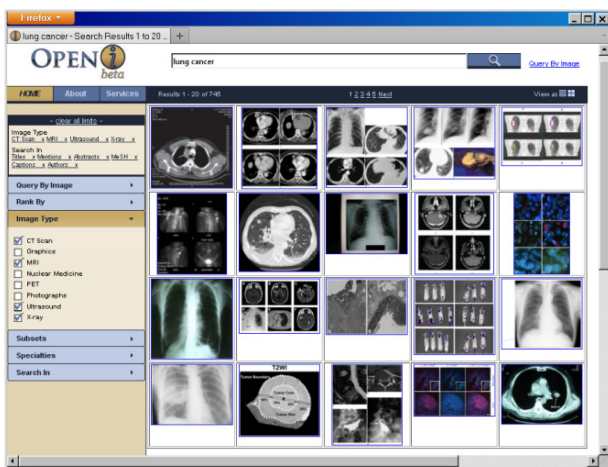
Firefox

lung cancer - Search Results 1 to 20 ...

OPEN i beta

lung cancer

Query By Image

HOME About Services

Results 1 - 20 of 746

1 2 3 4 5 Next

View as

- clear all limits -

Image Type
CT Scan x MRI x Ultrasound x X-ray x

Search In
Titles x Mentions x Abstracts x MeSH x Captions x Authors x

Query By Image

Rank By

Image Type

CT Scan
Graphics
MRI
Nuclear Medicine
PET
Photographs
Ultrasound
X-ray

Subsets

Specialties

Search In

T2WI